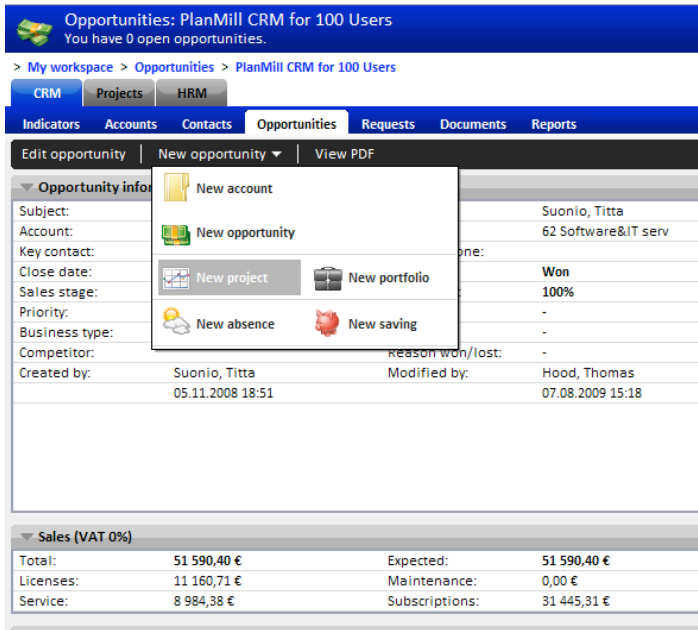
Opportunities: PlanMill CRM for 100 Users
You have 0 open opportunities.

> My workspace > Opportunities > PlanMill CRM for 100 Users

CRM Projects HRM

Indicators Accounts Contacts Opportunities Requests Documents Reports

Edit opportunity | New opportunity | View PDF

New account
New opportunity
New project New portfolio
New absence New saving

Opportunity infor

| | | | |
|---|---|---|---|
| Subject: | | | Suonio, Titta |
| Account: | | | 62 Software&IT serv |
| Key contact: | | one: | |
| Close date: | | | Won |
| Sales stage: | | | 100% |
| Priority: | | | - |
| Business type: | | | - |
| Competitor: | | Reason won/lost: | - |
| Created by: | Suonio, Titta | Modified by: | Hood, Thomas |
| | 05.11.2008 18:51 | | 07.08.2009 15:18 |

Sales (VAT 0%)

| | | | |
|---|---|---|---|
| Total: | 51 590,40 € | Expected: | 51 590,40 € |
| Licenses: | 11 160,71 € | Maintenance: | 0,00 € |
| Service: | 8 984,38 € | Subscriptions: | 31 445,31 € |